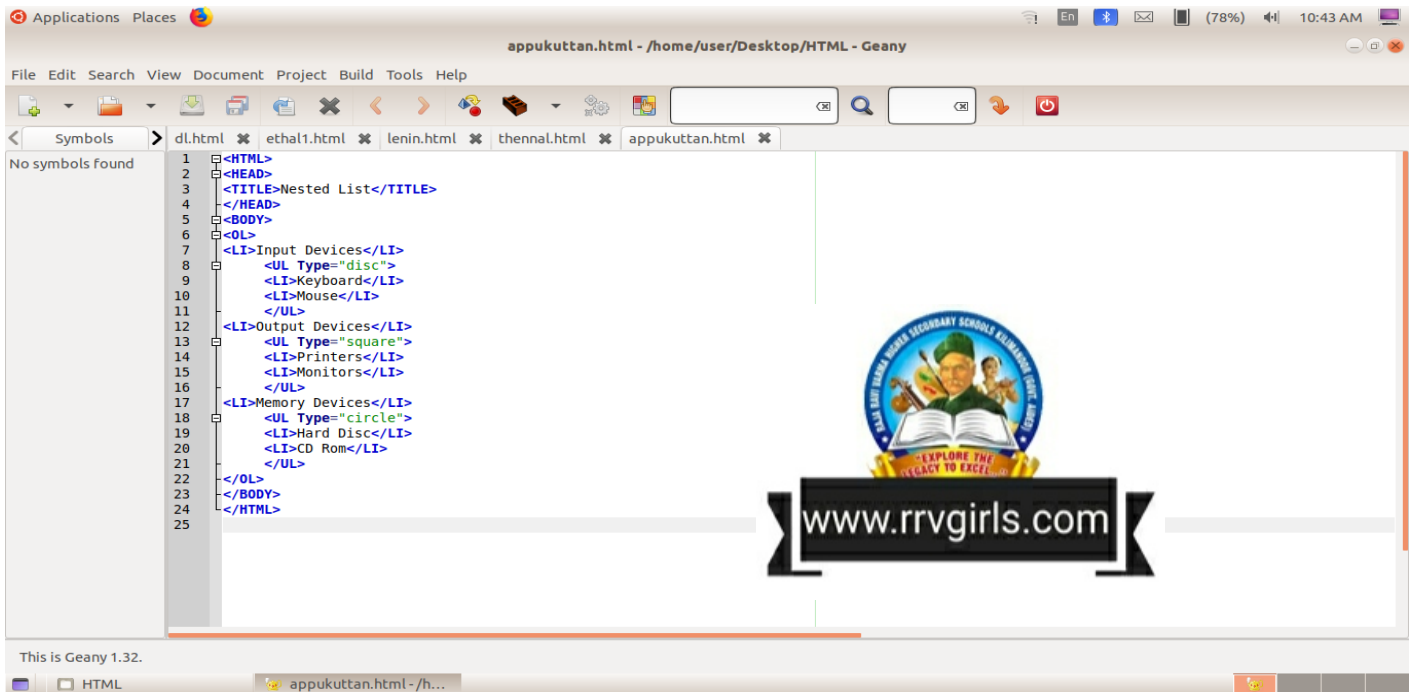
Applications Places

En (78%) 10:43 AM

appukuttan.html - /home/user/Desktop/HTML - Geany

File Edit Search View Document Project Build Tools Help

Symbols

dl.html ethal1.html lenin.html thennal.html appukuttan.html

No symbols found

1 <HTML>
2 <HEAD>
3 <TITLE>Nested List</TITLE>
4 </HEAD>
5 <BODY>
6 <OL>
7 <LI>Input Devices</LI>
8 <UL Type="disc">
9 <LI>Keyboard</LI>
10 <LI>Mouse</LI>
11 </UL>
12 <LI>Output Devices</LI>
13 <UL Type="square">
14 <LI>Printers</LI>
15 <LI>Monitors</LI>
16 </UL>
17 <LI>Memory Devices</LI>
18 <UL Type="circle">
19 <LI>Hard Disc</LI>
20 <LI>CD Rom</LI>
21 </UL>
22 </OL>
23 </BODY>
24 </HTML>
25

RAJA RAVI VARMA HIGHER SECONDARY SCHOOLS KILIMANOOR (GOVT. AIDED)

EXPLORE THE LEGACY TO EXCEL

www.rrvgirls.com

This is Geany 1.32.

HTML

appukuttan.html - /h...